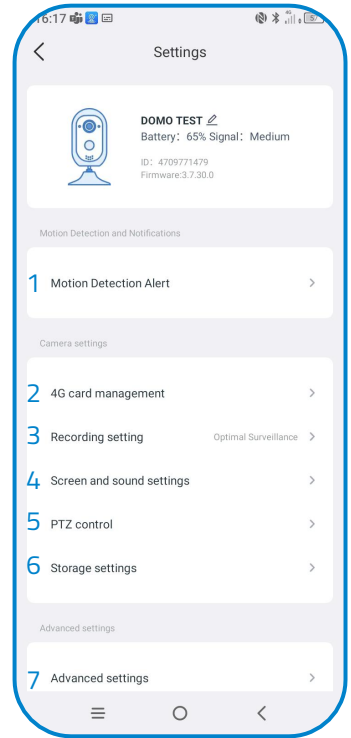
16:17

Settings

DOMO TEST
Battery: 65% Signal: Medium
ID: 4709771479
Firmware:3.7.30.0

Motion Detection and Notifications

1 Motion Detection Alert

Camera settings

2 4G card management
3 Recording setting Optimal Surveillance
4 Screen and sound settings
5 PTZ control
6 Storage settings

Advanced settings

7 Advanced settings